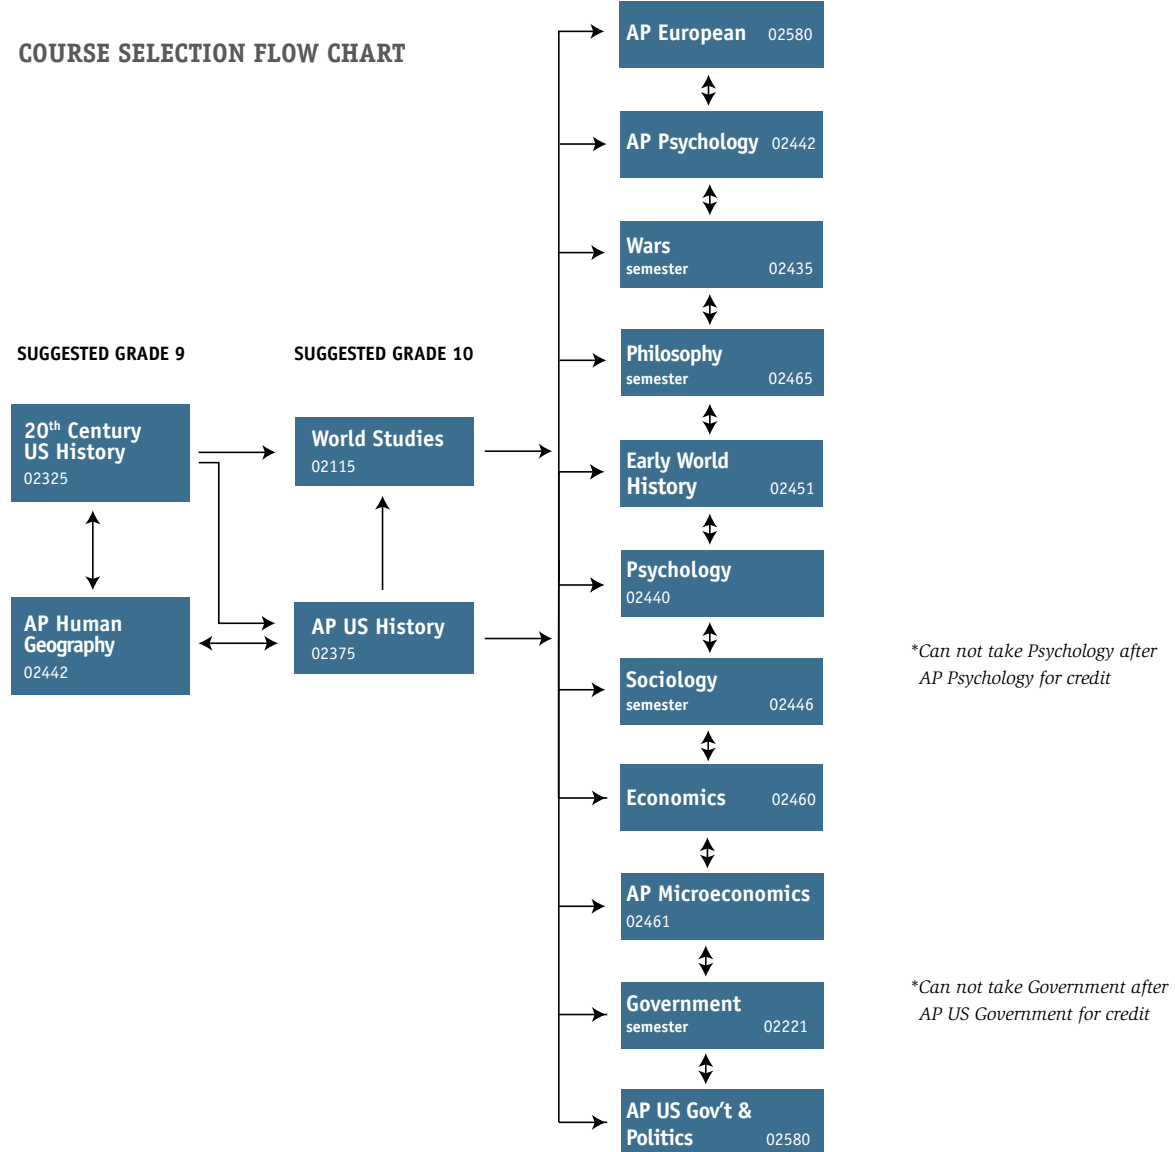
COURSE SELECTION FLOW CHART

SUGGESTED GRADE 9

SUGGESTED GRADE 10

20$^{th}$ Century US History 02325

AP Human Geography 02442

World Studies 02115

AP US History 02375

AP European 02580

AP Psychology 02442

Wars semester 02435

Philosophy semester 02465

Early World History 02451

Psychology 02440

Sociology semester 02446

Economics 02460

AP Microeconomics 02461

Government semester 02221

AP US Gov't & Politics 02580

*Can not take Psychology after AP Psychology for credit

*Can not take Government after AP US Government for credit